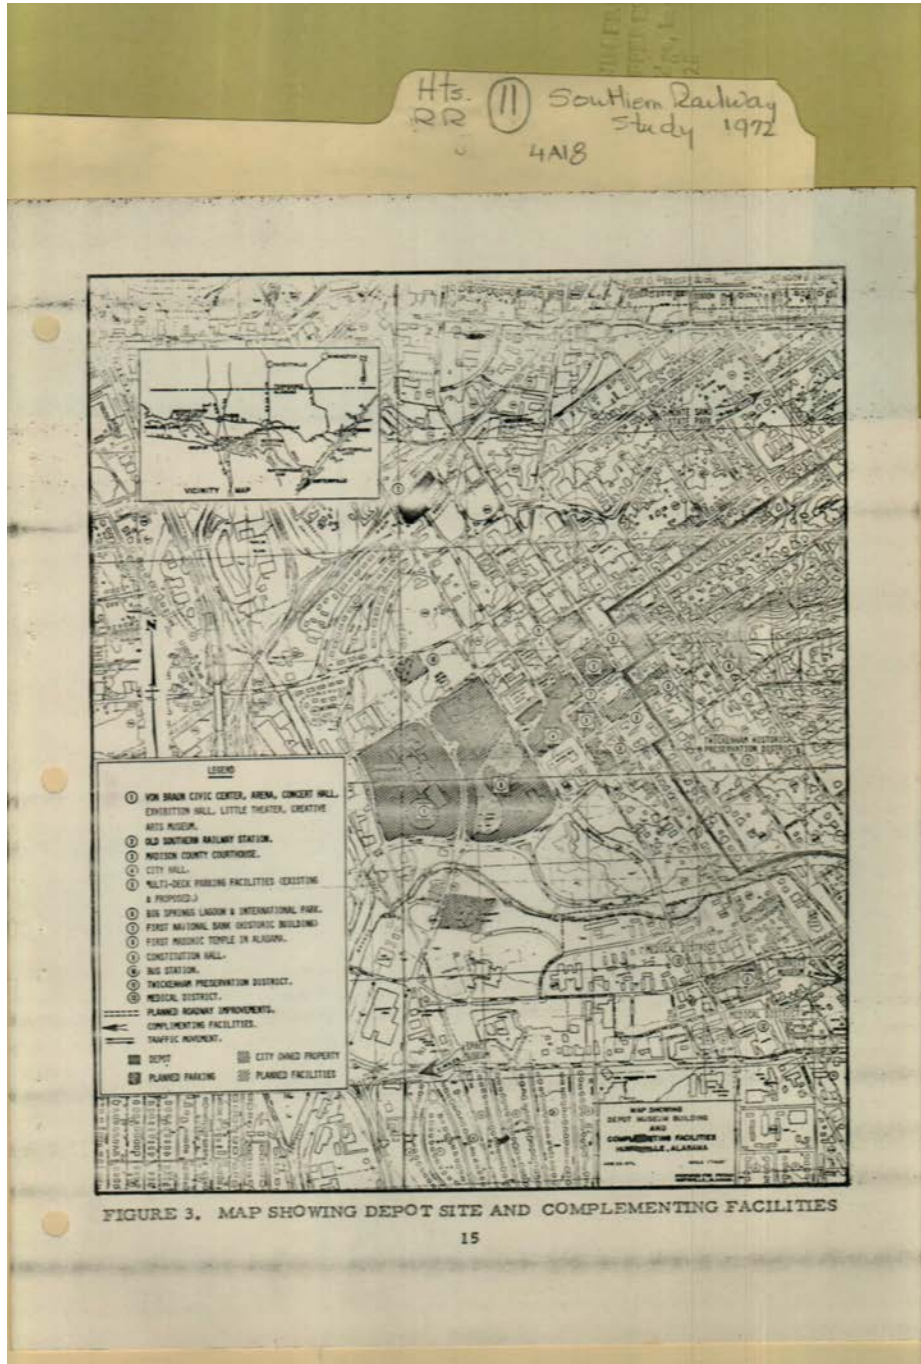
Hts. RR (11) Southern Railway Study 1972
4A18

VICINITY MAP

N

LEGEND

① VON BRAUN CIVIC CENTER, ARENA, CONCERT HALL, EXHIBITION HALL, LITTLE THEATER, CREATIVE ARTS MUSEUM.
② OLD SOUTHERN RAILWAY STATION.
③ MADISON COUNTY COURTHOUSE.
④ CITY HALL.
⑤ MULTI-DECK PARKING FACILITIES (EXISTING & PROPOSED.)
⑥ BIG SPRINGS LAGOON & INTERNATIONAL PARK.
⑦ FIRST NATIONAL BANK (HISTORIC BUILDING)
⑧ FIRST MASONIC TEMPLE IN ALABAMA.
⑨ CONSTITUTION HALL.
⑩ BUS STATION.
⑪ TWICKENHAM PRESERVATION DISTRICT.
⑫ MEDICAL DISTRICT.
PLANNED ROADWAY IMPROVEMENTS.
COMPLIMENTING FACILITIES.
TRAFFIC MOVEMENT.
DEPOT
CITY OWNED PROPERTY
PLANNED PARKING
PLANNED FACILITIES

TWICKENHAM HISTORIC PRESERVATION DISTRICT

MEDICAL DISTRICT

MAP SHOWING DEPOT MUSEUM BUILDING AND COMPLEMENTING FACILITIES HUNTSVILLE, ALABAMA

FIGURE 3. MAP SHOWING DEPOT SITE AND COMPLEMENTING FACILITIES

15